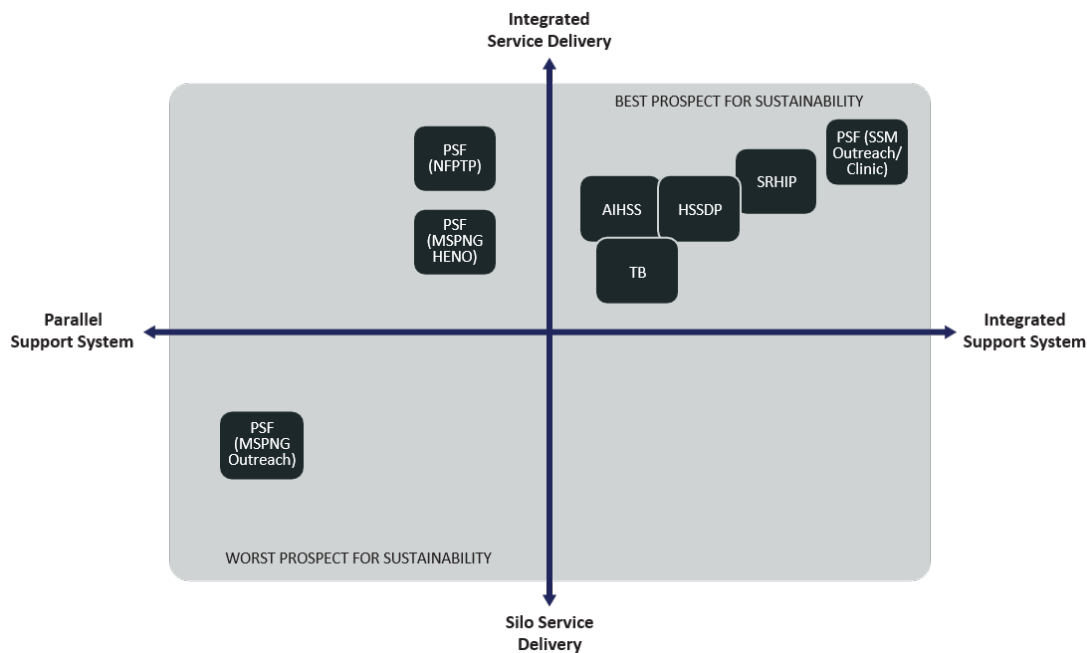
Integrated Service Delivery

BEST PROSPECT FOR SUSTAINABILITY

PSF (NFPTP)

PSF (MSPNG HENO)

AIHSS

HSSDP

SRHIP

PSF (SSM Outreach/ Clinic)

TB

Parallel Support System

Integrated Support System

PSF (MSPNG Outreach)

WORST PROSPECT FOR SUSTAINABILITY

Silo Service Delivery